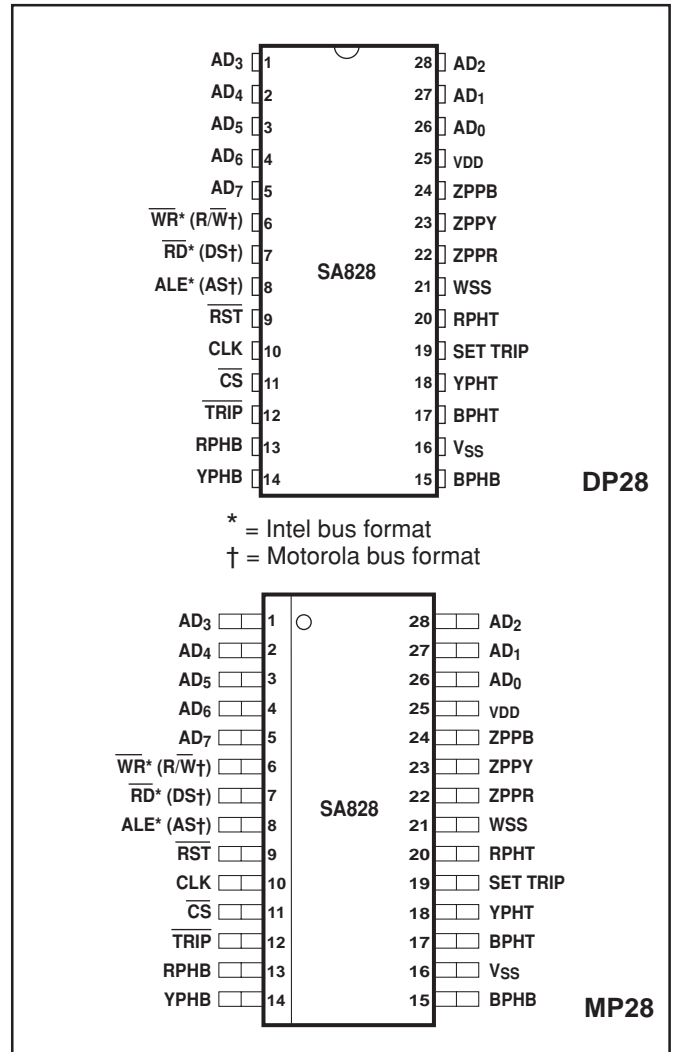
$AD_3$ 1
$AD_4$ 2
$AD_5$ 3
$AD_6$ 4
$AD_7$ 5
$\overline{WR}$* (R/$\overline{W}$†) 6
$\overline{RD}$* (DS†) 7
ALE* (AS†) 8
$\overline{RST}$ 9
CLK 10
$\overline{CS}$ 11
$\overline{TRIP}$ 12
RPHB 13
YPHB 14

28 $AD_2$
27 $AD_1$
26 $AD_0$
25 VDD
24 ZPPB
23 ZPPY
22 ZPPR
21 WSS
20 RPHT
19 SET TRIP
18 YPHT
17 BPHT
16 $V_{SS}$
15 BPHB

SA828

DP28

* = Intel bus format
† = Motorola bus format

$AD_3$ 1
$AD_4$ 2
$AD_5$ 3
$AD_6$ 4
$AD_7$ 5
$\overline{WR}$* (R/$\overline{W}$†) 6
$\overline{RD}$* (DS†) 7
ALE* (AS†) 8
$\overline{RST}$ 9
CLK 10
$\overline{CS}$ 11
$\overline{TRIP}$ 12
RPHB 13
YPHB 14

28 $AD_2$
27 $AD_1$
26 $AD_0$
25 VDD
24 ZPPB
23 ZPPY
22 ZPPR
21 WSS
20 RPHT
19 SET TRIP
18 YPHT
17 BPHT
16 $V_{SS}$
15 BPHB

SA828

MP28